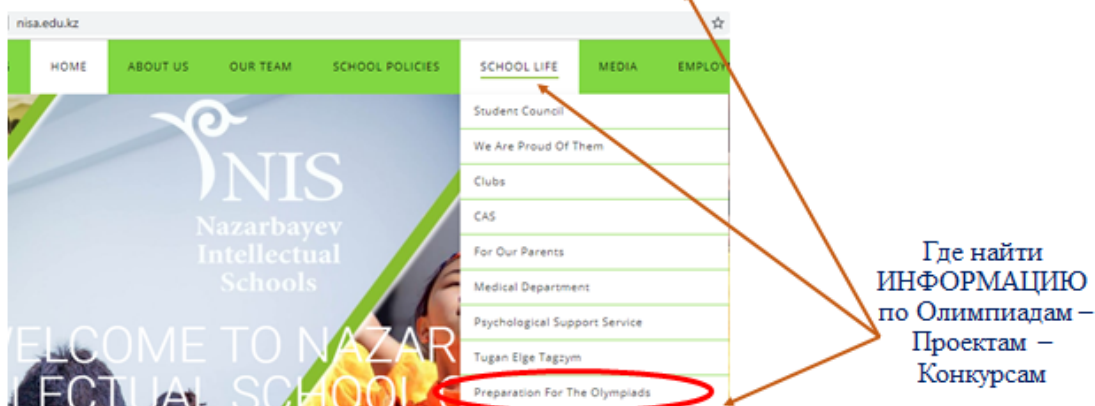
nisa.edu.kz

HOME ABOUT US OUR TEAM SCHOOL POLICIES SCHOOL LIFE MEDIA EMPLOY

Student Council
We Are Proud Of Them
Clubs
CAS
For Our Parents
Medical Department
Psychological Support Service
Tugan Elge Tagzym
Preparation For The Olympiads

NIS
Nazarbayev Intellectual Schools

ELCOME TO NAZAR
LECTUAL SCHOOLS

Где найти ИНФОРМАЦИЮ по Олимпиадам – Проектам – Конкурсам